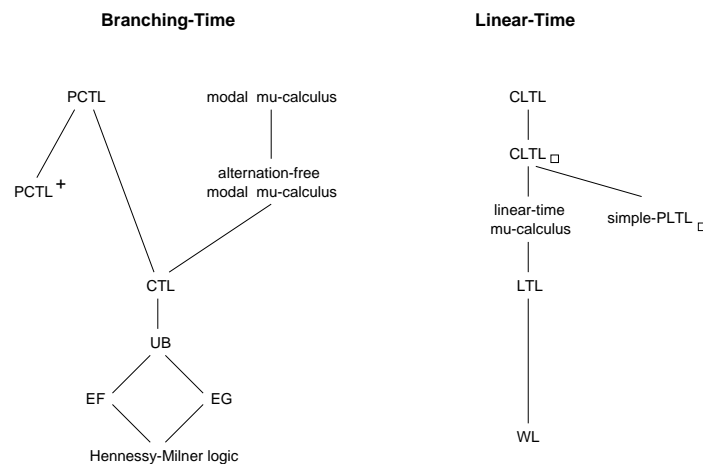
Branching-Time

PCTL

modal mu-calculus

alternation-free modal mu-calculus

$PCTL^+$

CTL

UB

EF

EG

Hennessy-Milner logic

Linear-Time

CLTL

$CLTL_{\square}$

linear-time mu-calculus

$simple\text{-}PLTL_{\square}$

LTL

WL